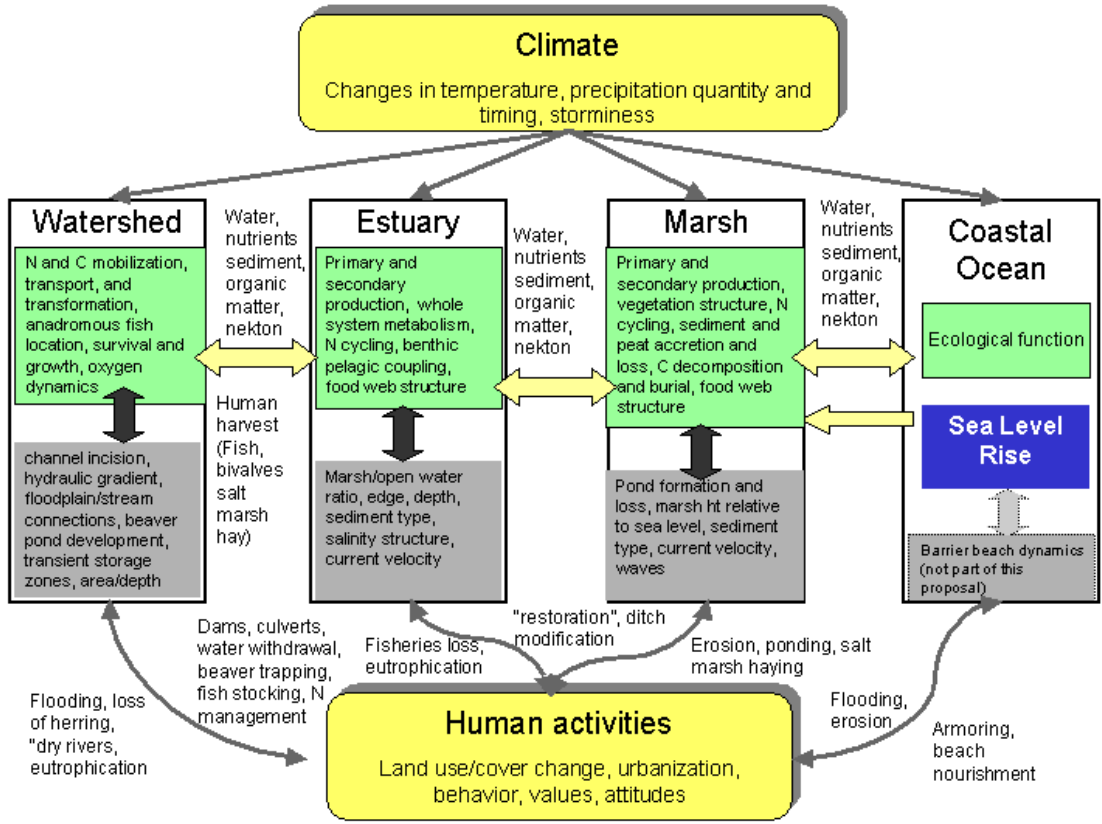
Climate

Changes in temperature, precipitation quantity and timing, storminess

Watershed

N and C mobilization, transport, and transformation, anadromous fish location, survival and growth, oxygen dynamics

channel incision, hydraulic gradient, floodplain/stream connections, beaver pond development, transient storage zones, area/depth

Water, nutrients sediment, organic matter, nekton

Human harvest (Fish, bivalves salt marsh hay)

Estuary

Primary and secondary production, whole system metabolism, N cycling, benthic pelagic coupling, food web structure

Marsh/open water ratio, edge, depth, sediment type, salinity structure, current velocity

Water, nutrients sediment, organic matter, nekton

Marsh

Primary and secondary production, vegetation structure, N cycling, sediment and peat accretion and loss, C decomposition and burial, food web structure

Pond formation and loss, marsh ht relative to sea level, sediment type, current velocity, waves

Water, nutrients sediment, organic matter, nekton

Coastal Ocean

Ecological function

Sea Level Rise

Barrier beach dynamics (not part of this proposal)

Dams, culverts, water withdrawal, beaver trapping, fish stocking, N management

Fisheries loss, eutrophication

"restoration", ditch modification

Erosion, ponding, salt marsh haying

Flooding, loss of herring, "dry rivers, eutrophication

Flooding, erosion

Armoring, beach nourishment

Human activities

Land use/cover change, urbanization, behavior, values, attitudes